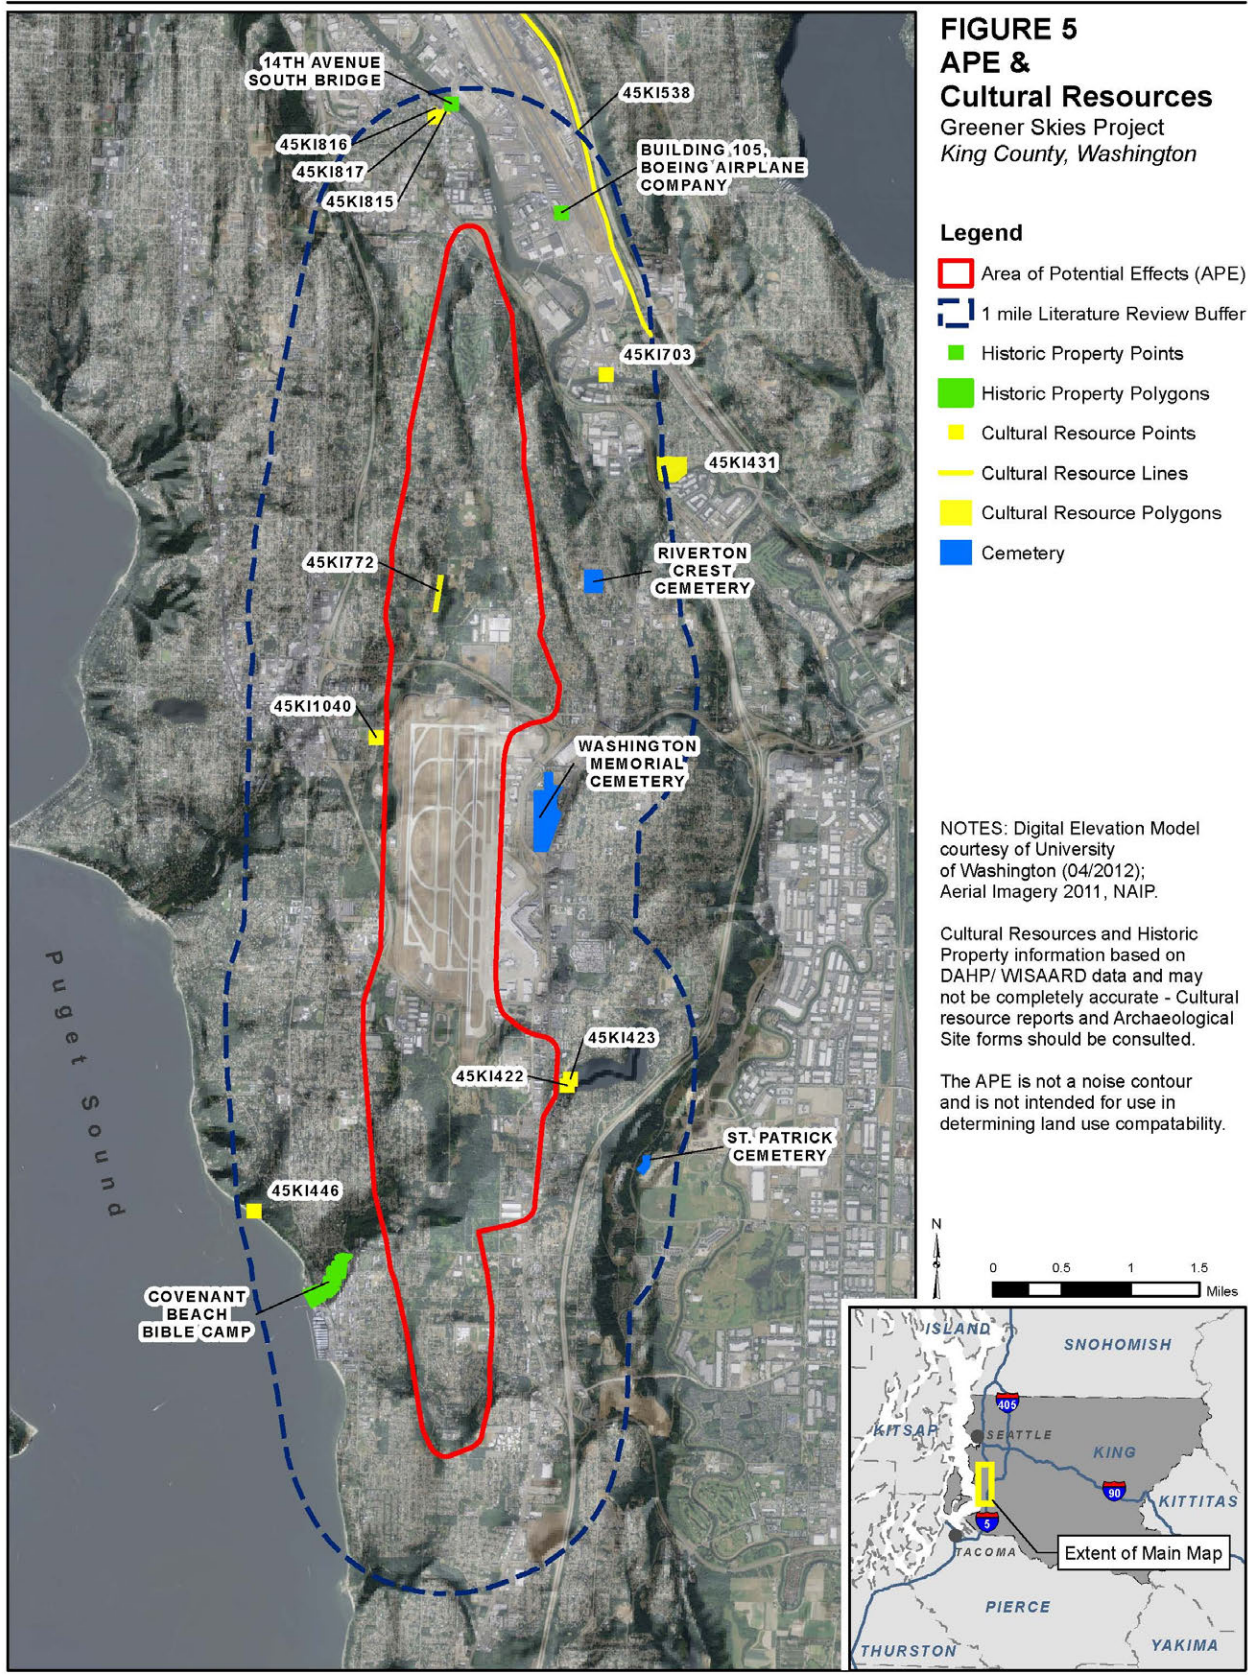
FIGURE 5
APE &
Cultural Resources
Greener Skies Project
King County, Washington

Legend
Area of Potential Effects (APE)
1 mile Literature Review Buffer
Historic Property Points
Historic Property Polygons
Cultural Resource Points
Cultural Resource Lines
Cultural Resource Polygons
Cemetery

14TH AVENUE SOUTH BRIDGE
45KI538
45KI816
45KI817
45KI815
BUILDING 105, BOEING AIRPLANE COMPANY
45KI703
45KI431
RIVERTON CREST CEMETERY
45KI772
45KI1040
WASHINGTON MEMORIAL CEMETERY
45KI423
45KI422
ST. PATRICK CEMETERY
45KI446
COVENANT BEACH BIBLE CAMP
Puget Sound

NOTES: Digital Elevation Model courtesy of University of Washington (04/2012); Aerial Imagery 2011, NAIP.

Cultural Resources and Historic Property information based on DAHP/ WISAARD data and may not be completely accurate - Cultural resource reports and Archaeological Site forms should be consulted.

The APE is not a noise contour and is not intended for use in determining land use compatability.

N
0 0.5 1 1.5
Miles

ISLAND
SNOHOMISH
405
KITSAP
SEATTLE
KING
90
KITTITAS
5
TACOMA
Extent of Main Map
PIERCE
THURSTON
YAKIMA